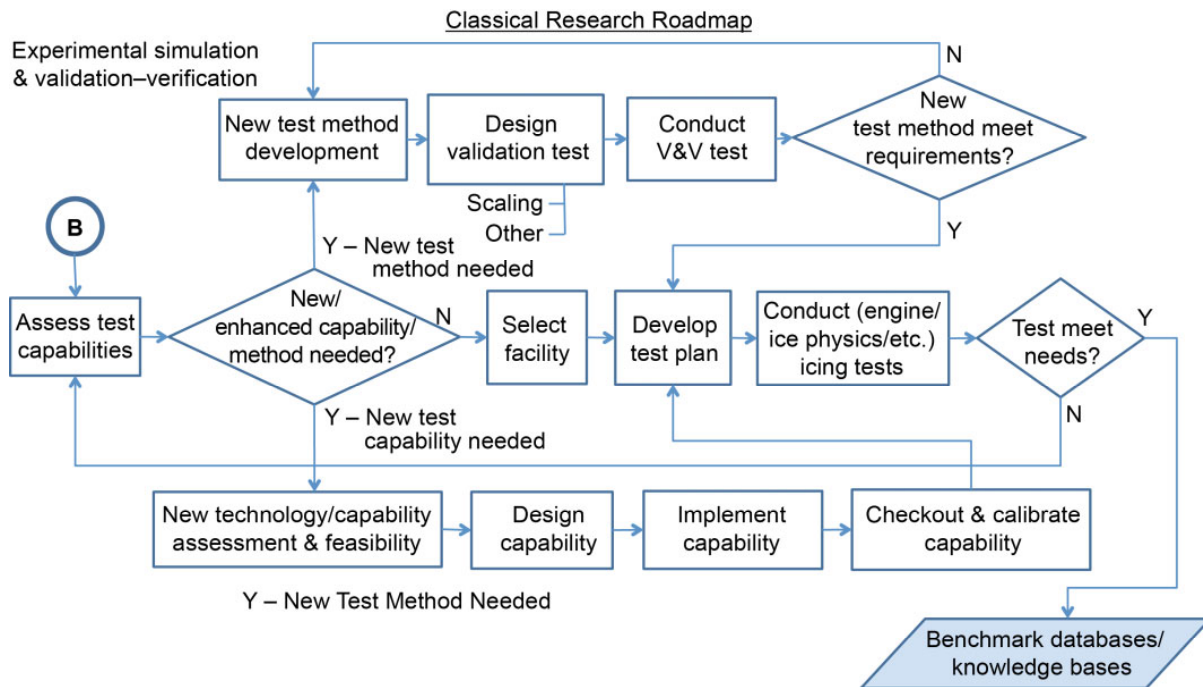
Classical Research Roadmap

Experimental simulation & validation–verification

New test method development

Design validation test

Conduct V&V test

New test method meet requirements?

N

Scaling

Other

Y

B

Y – New test method needed

Assess test capabilities

New/ enhanced capability/ method needed?

N

Select facility

Develop test plan

Conduct (engine/ ice physics/etc.) icing tests

Test meet needs?

Y

N

Y – New test capability needed

New technology/capability assessment & feasibility

Design capability

Implement capability

Checkout & calibrate capability

Y – New Test Method Needed

Benchmark databases/ knowledge bases